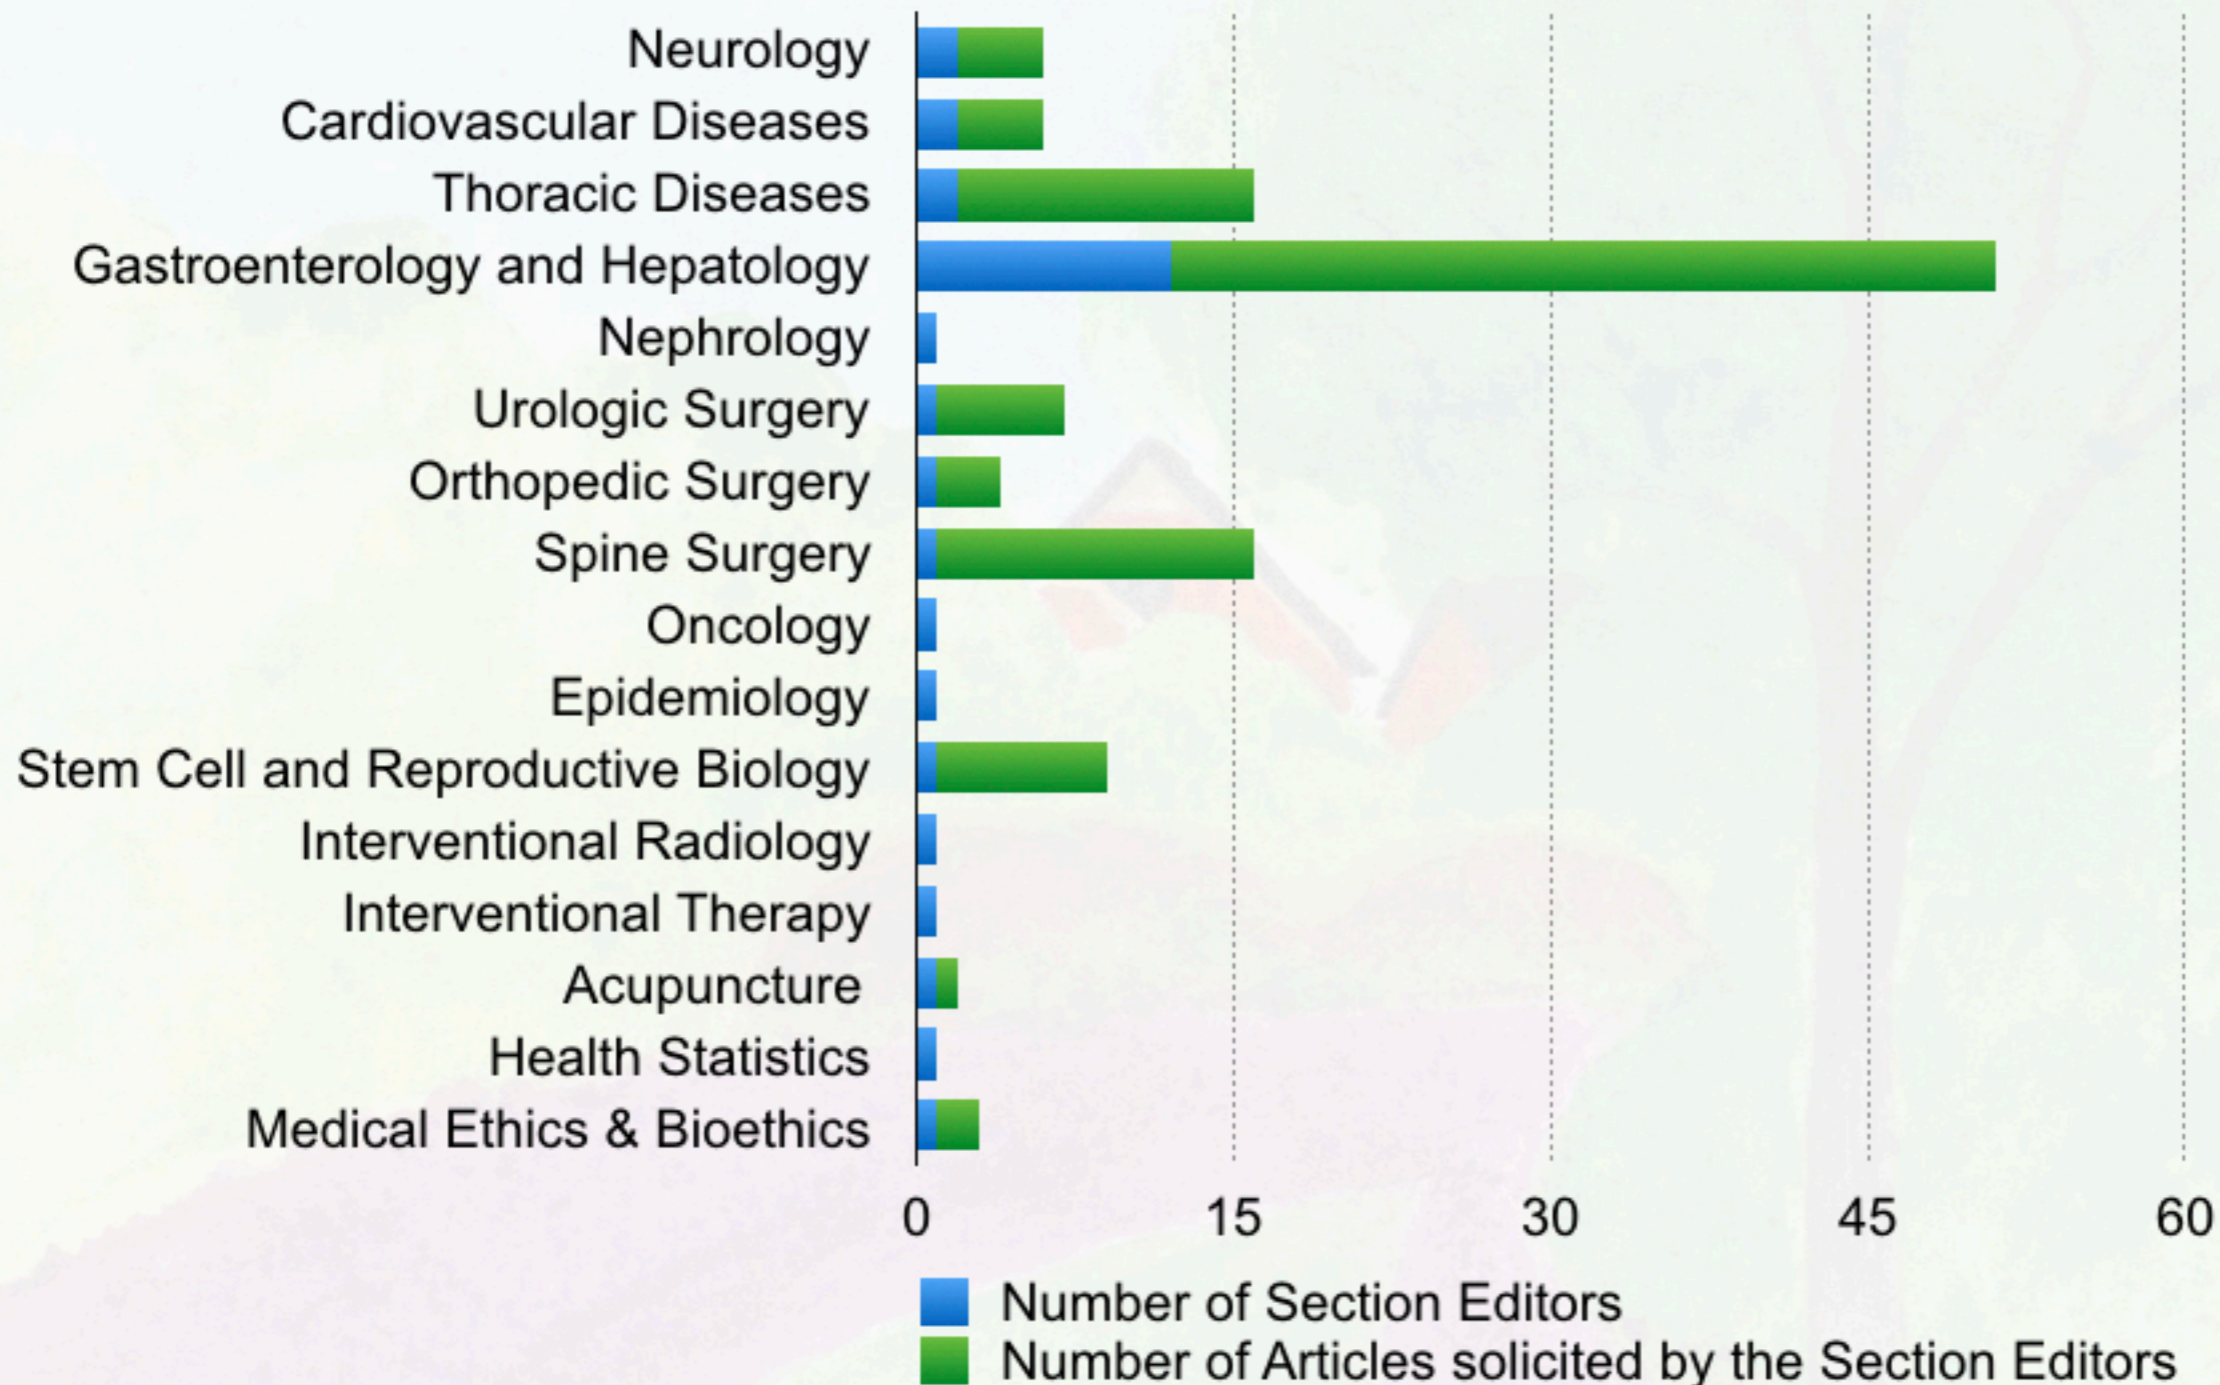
Neurology
Cardiovascular Diseases
Thoracic Diseases
Gastroenterology and Hepatology
Nephrology
Urologic Surgery
Orthopedic Surgery
Spine Surgery
Oncology
Epidemiology
Stem Cell and Reproductive Biology
Interventional Radiology
Interventional Therapy
Acupuncture
Health Statistics
Medical Ethics & Bioethics

0 15 30 45 60

Number of Section Editors
Number of Articles solicited by the Section Editors